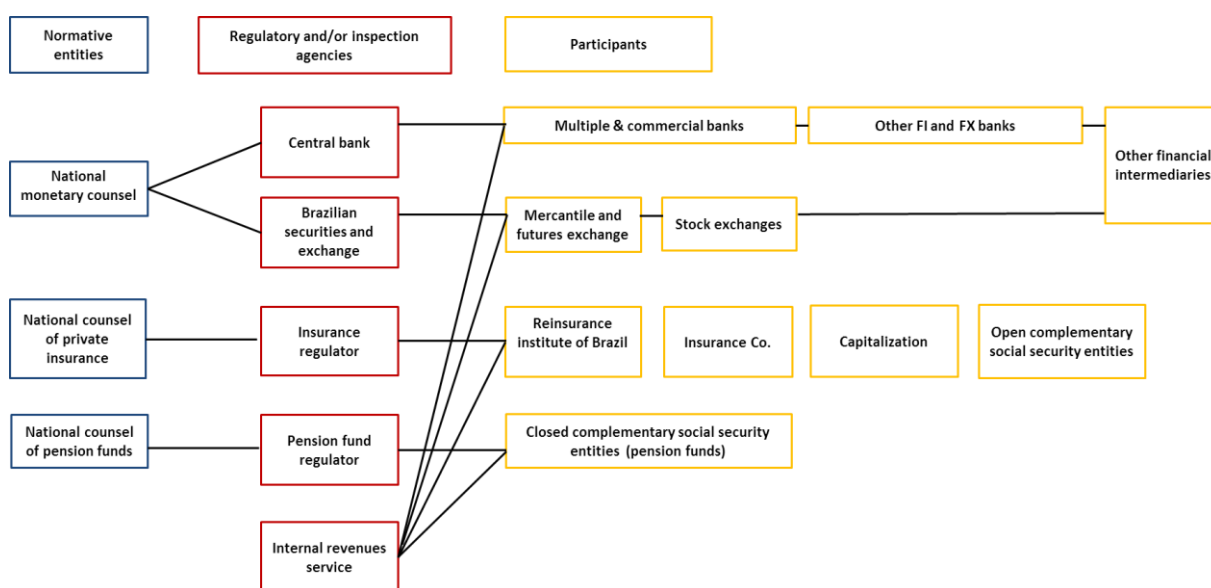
Normative entities

Regulatory and/or inspection agencies

Participants

National monetary counsel

Central bank

Brazilian securities and exchange

Multiple & commercial banks

Other FI and FX banks

Other financial intermediaries

Mercantile and futures exchange

Stock exchanges

National counsel of private insurance

Insurance regulator

Reinsurance institute of Brazil

Insurance Co.

Capitalization

Open complementary social security entities

National counsel of pension funds

Pension fund regulator

Closed complementary social security entities (pension funds)

Internal revenues service